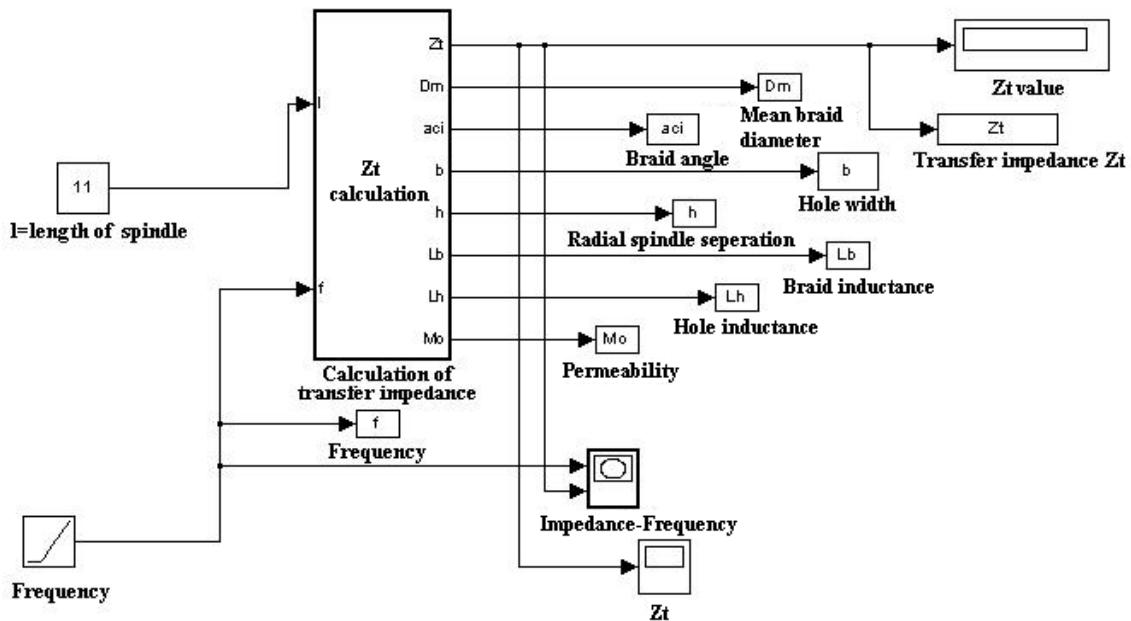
11

l=length of spindle

l

f

Zt calculation

Zt

Dm

aci

b

h

Lb

Lh

Mo

Calculation of transfer impedance

Zt value

Dm

Mean braid diameter

aci

Braid angle

Zt

Transfer impedance Zt

b

Hole width

h

Radial spindle seperation

Lb

Braid inductance

Lh

Hole inductance

Mo

Permeability

f

Frequency

Impedance-Frequency

Frequency

Zt